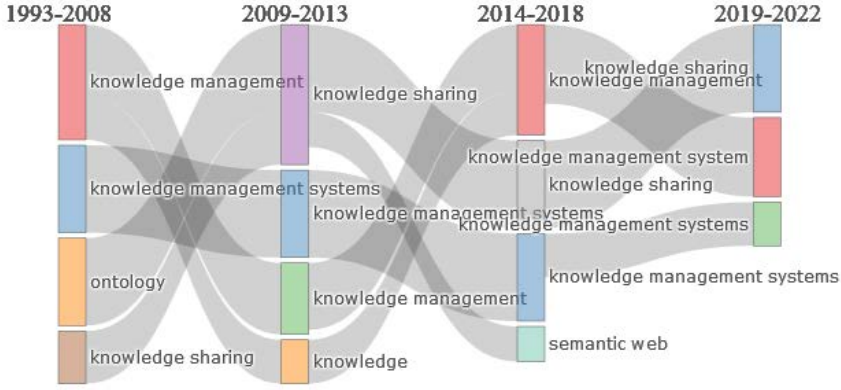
1993-2008
knowledge management
knowledge management systems
ontology
knowledge sharing

2009-2013
knowledge sharing
knowledge management systems
knowledge management
knowledge

2014-2018
knowledge management
knowledge management system
knowledge sharing
knowledge management systems
knowledge management systems
semantic web

2019-2022
knowledge sharing